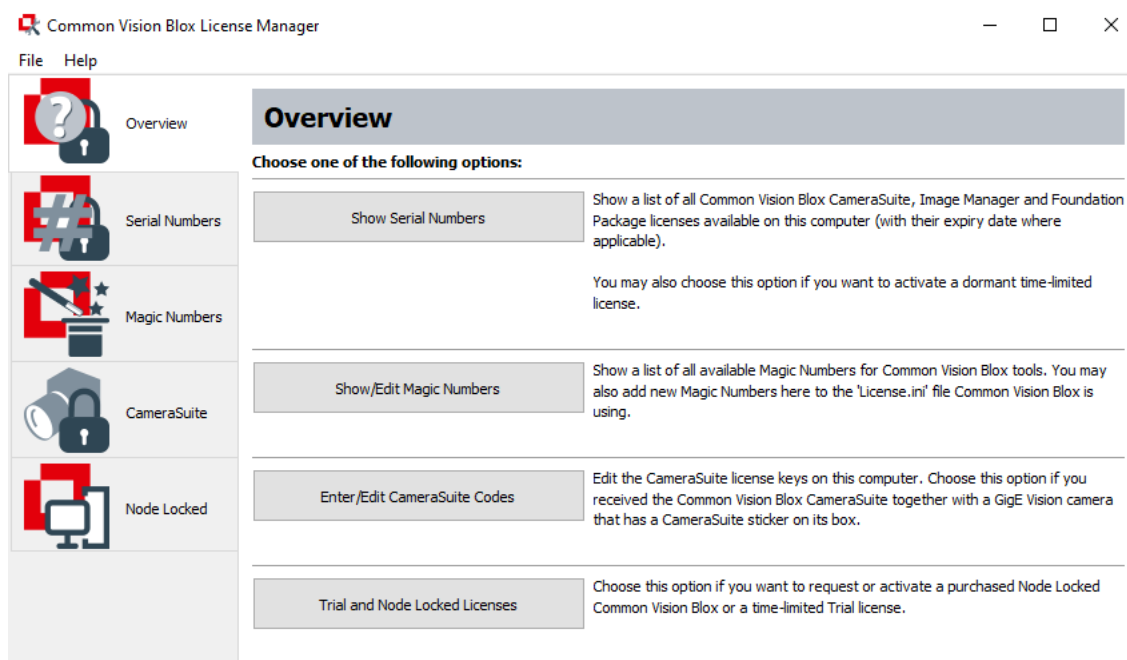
Common Vision Blox License Manager

File Help

Overview

Serial Numbers

Magic Numbers

CameraSuite

Node Locked

Overview

Choose one of the following options:

Show Serial Numbers

Show a list of all Common Vision Blox CameraSuite, Image Manager and Foundation Package licenses available on this computer (with their expiry date where applicable).

You may also choose this option if you want to activate a dormant time-limited license.

Show/Edit Magic Numbers

Show a list of all available Magic Numbers for Common Vision Blox tools. You may also add new Magic Numbers here to the 'License.ini' file Common Vision Blox is using.

Enter/Edit CameraSuite Codes

Edit the CameraSuite license keys on this computer. Choose this option if you received the Common Vision Blox CameraSuite together with a GigE Vision camera that has a CameraSuite sticker on its box.

Trial and Node Locked Licenses

Choose this option if you want to request or activate a purchased Node Locked Common Vision Blox or a time-limited Trial license.